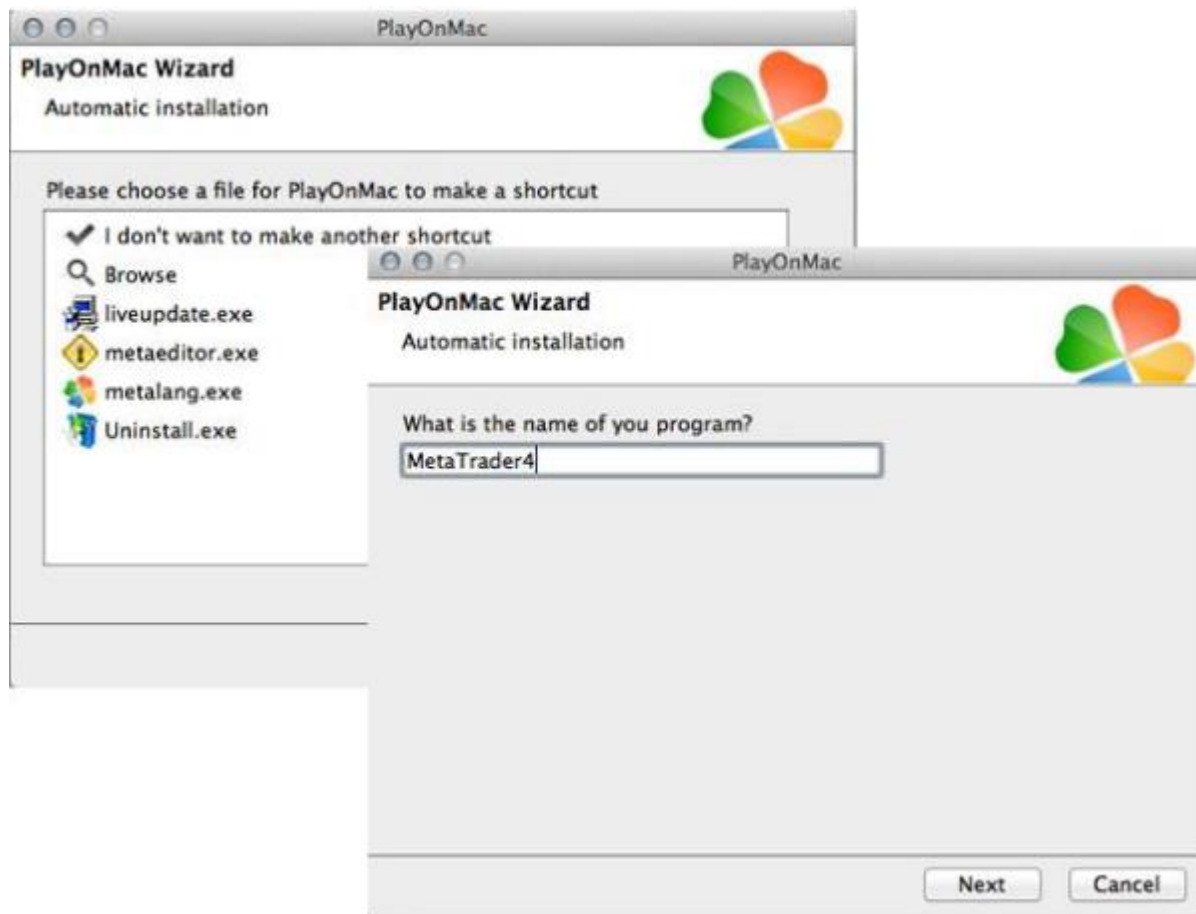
PlayOnMac

PlayOnMac Wizard

Automatic installation

Please choose a file for PlayOnMac to make a shortcut

I don't want to make another shortcut

Browse

liveupdate.exe

metaeditor.exe

metalang.exe

Uninstall.exe

PlayOnMac

PlayOnMac Wizard

Automatic installation

What is the name of you program?

MetaTrader4

Next

Cancel